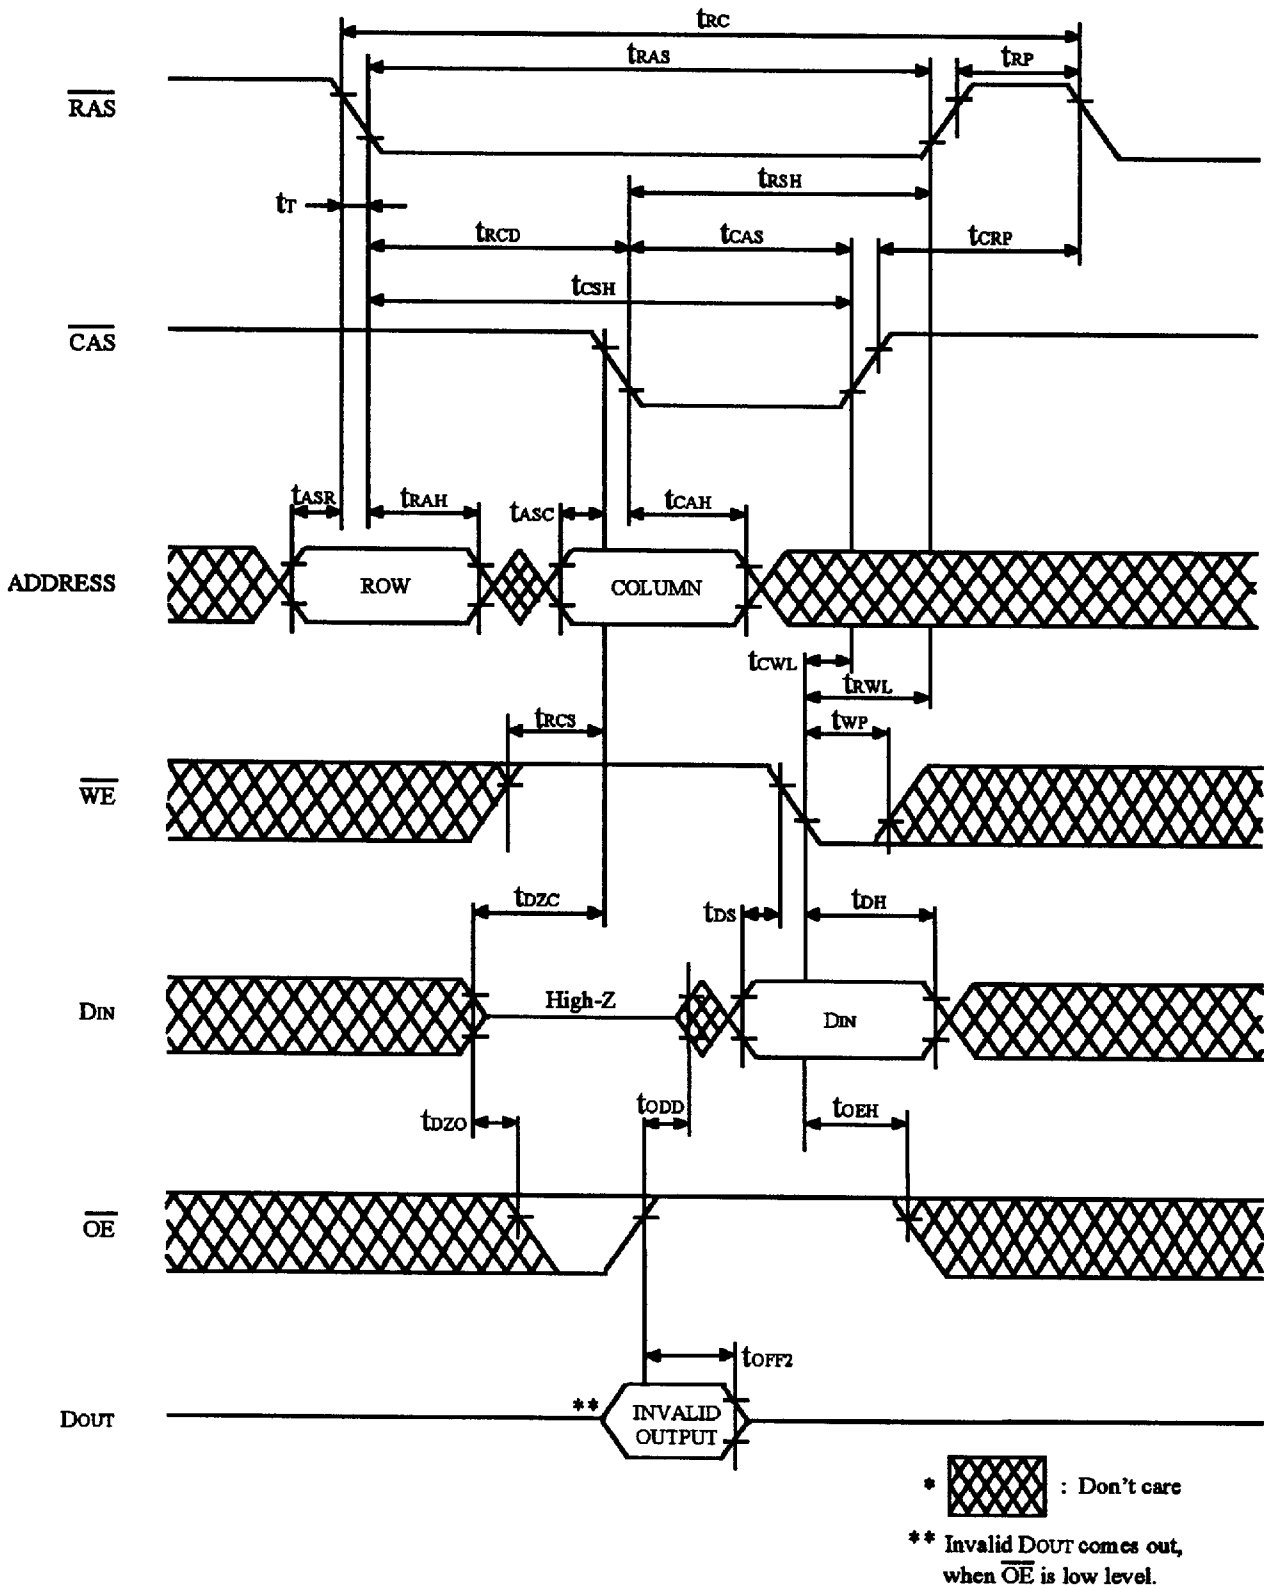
$t_{RC}$
$t_{RAS}$
$t_{RP}$
$\overline{RAS}$
$t_T$
$t_{RSH}$
$t_{RCD}$
$t_{CAS}$
$t_{CRP}$
$t_{CSH}$
$\overline{CAS}$
$t_{ASR}$
$t_{RAH}$
$t_{ASC}$
$t_{CAH}$
ADDRESS
ROW
COLUMN
$t_{CWL}$
$t_{RWL}$
$t_{RCS}$
$t_{WP}$
$\overline{WE}$
$t_{DZC}$
$t_{DS}$
$t_{DH}$
$D_{IN}$
High-Z
$D_{IN}$
$t_{DZO}$
$t_{ODD}$
$t_{OEH}$
$\overline{OE}$
$t_{OFF2}$
$D_{OUT}$
**
INVALID OUTPUT
* : Don't care
** Invalid $D_{OUT}$ comes out, when $\overline{OE}$ is low level.